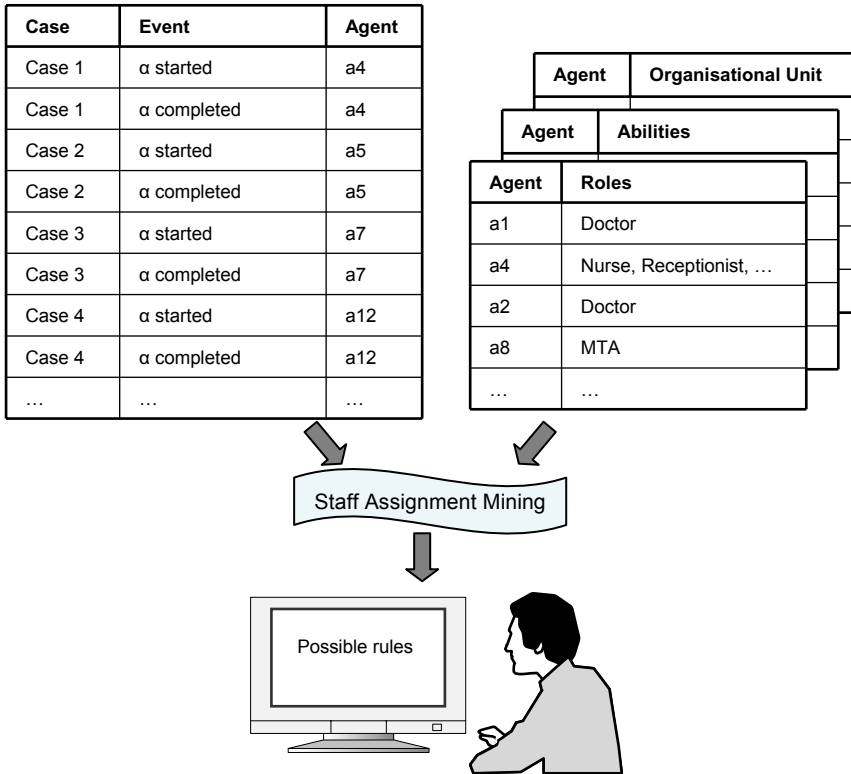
| Case | Event | Agent |
|---|---|---|
| Case 1 | α started | a4 |
| Case 1 | α completed | a4 |
| Case 2 | α started | a5 |
| Case 2 | α completed | a5 |
| Case 3 | α started | a7 |
| Case 3 | α completed | a7 |
| Case 4 | α started | a12 |
| Case 4 | α completed | a12 |
| … | … | … |

| Agent | Organisational Unit |
|---|---|

| Agent | Abilities |
|---|---|

| Agent | Roles |
|---|---|
| a1 | Doctor |
| a4 | Nurse, Receptionist, … |
| a2 | Doctor |
| a8 | MTA |
| … | … |

Staff Assignment Mining

Possible rules